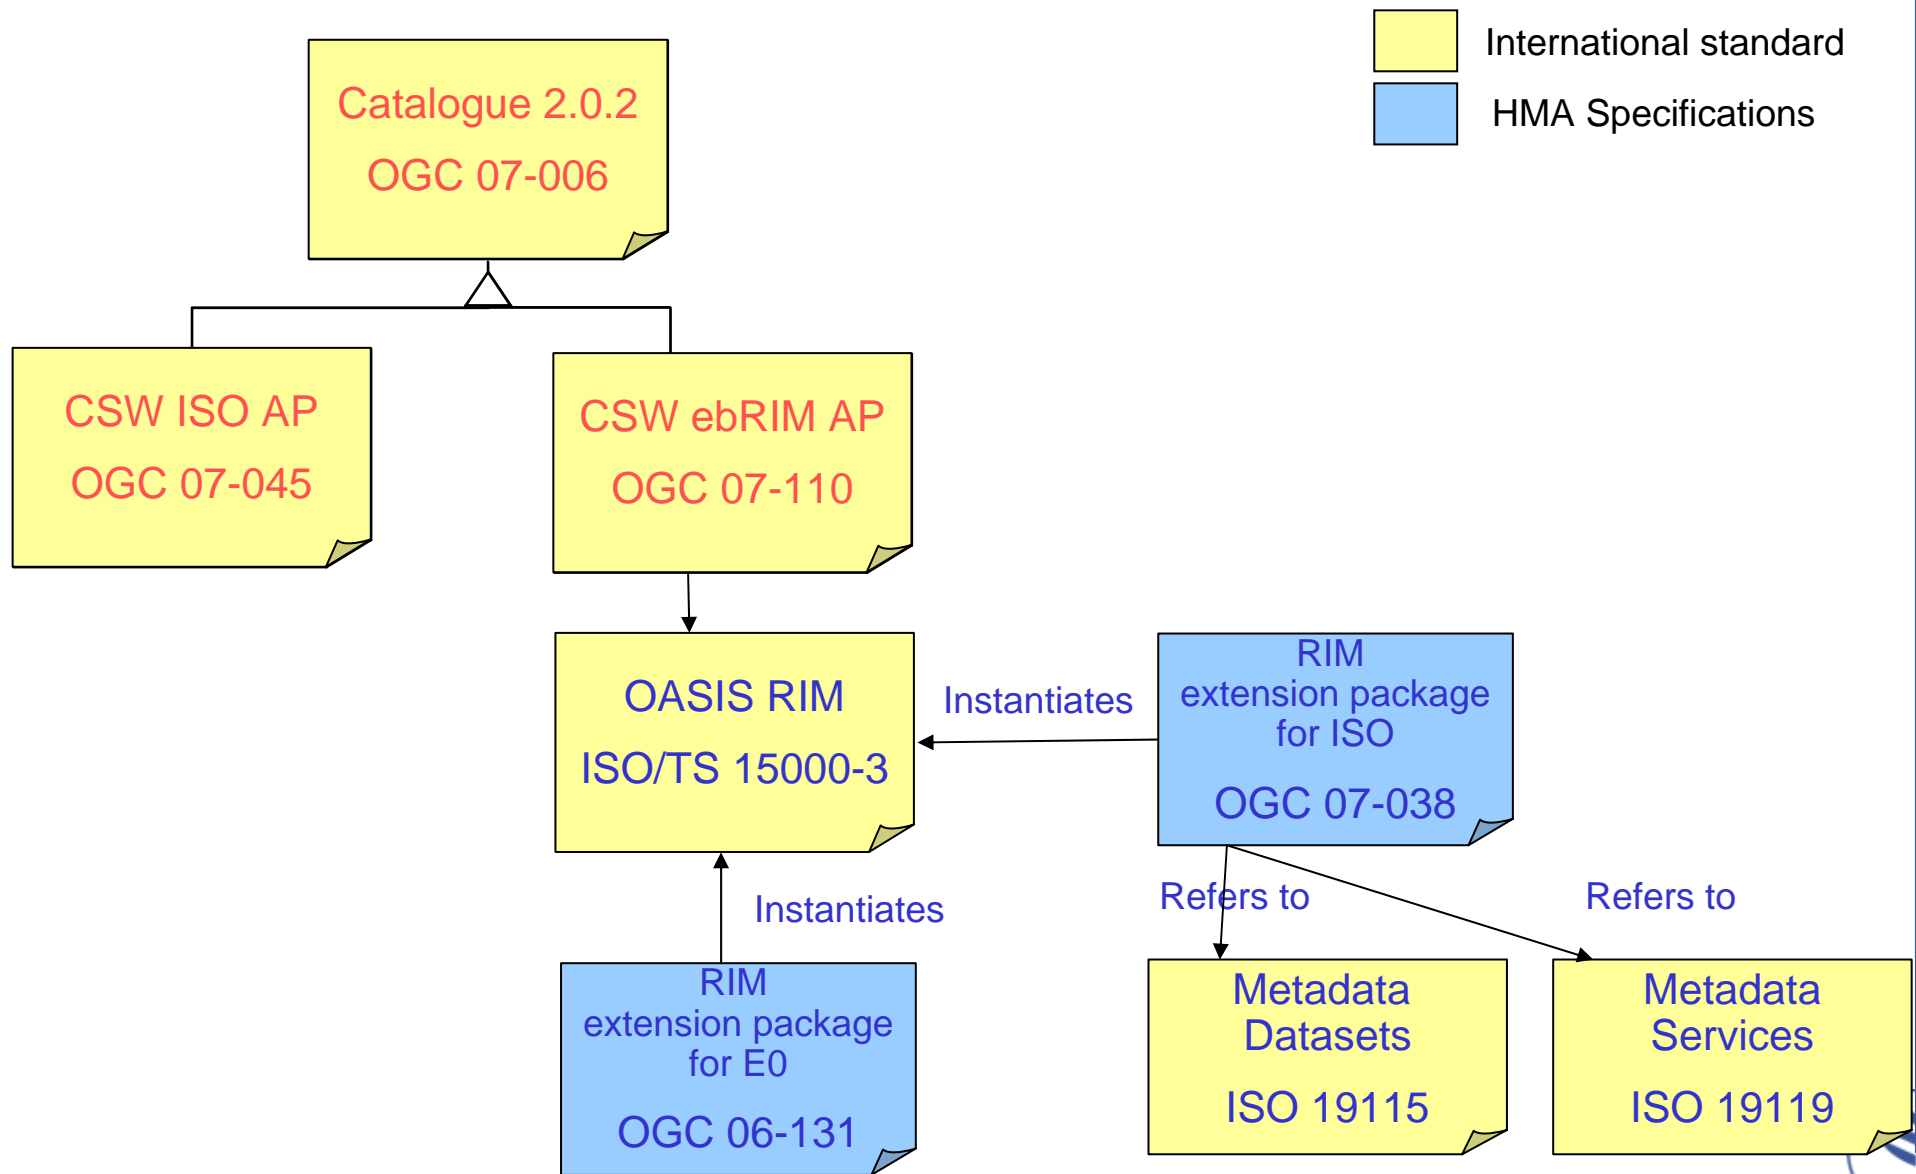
International standard

HMA Specifications

Catalogue 2.0.2
OGC 07-006

CSW ISO AP
OGC 07-045

CSW ebRIM AP
OGC 07-110

OASIS RIM
ISO/TS 15000-3

Instantiates

RIM
extension package
for ISO
OGC 07-038

Instantiates

Refers to

Refers to

RIM
extension package
for E0
OGC 06-131

Metadata
Datasets
ISO 19115

Metadata
Services
ISO 19119